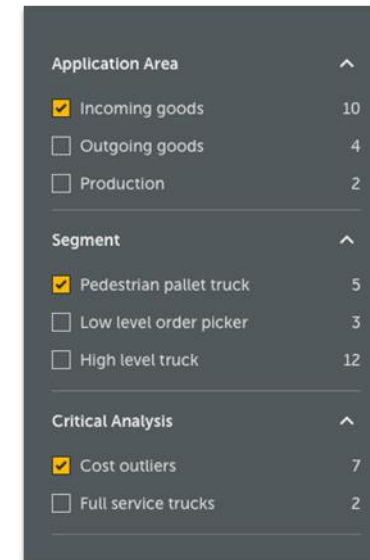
Application Area

Incoming goods 10

Outgoing goods 4

Production 2

Segment

Pedestrian pallet truck 5

Low level order picker 3

High level truck 12

Critical Analysis

Cost outliers 7

Full service trucks 2